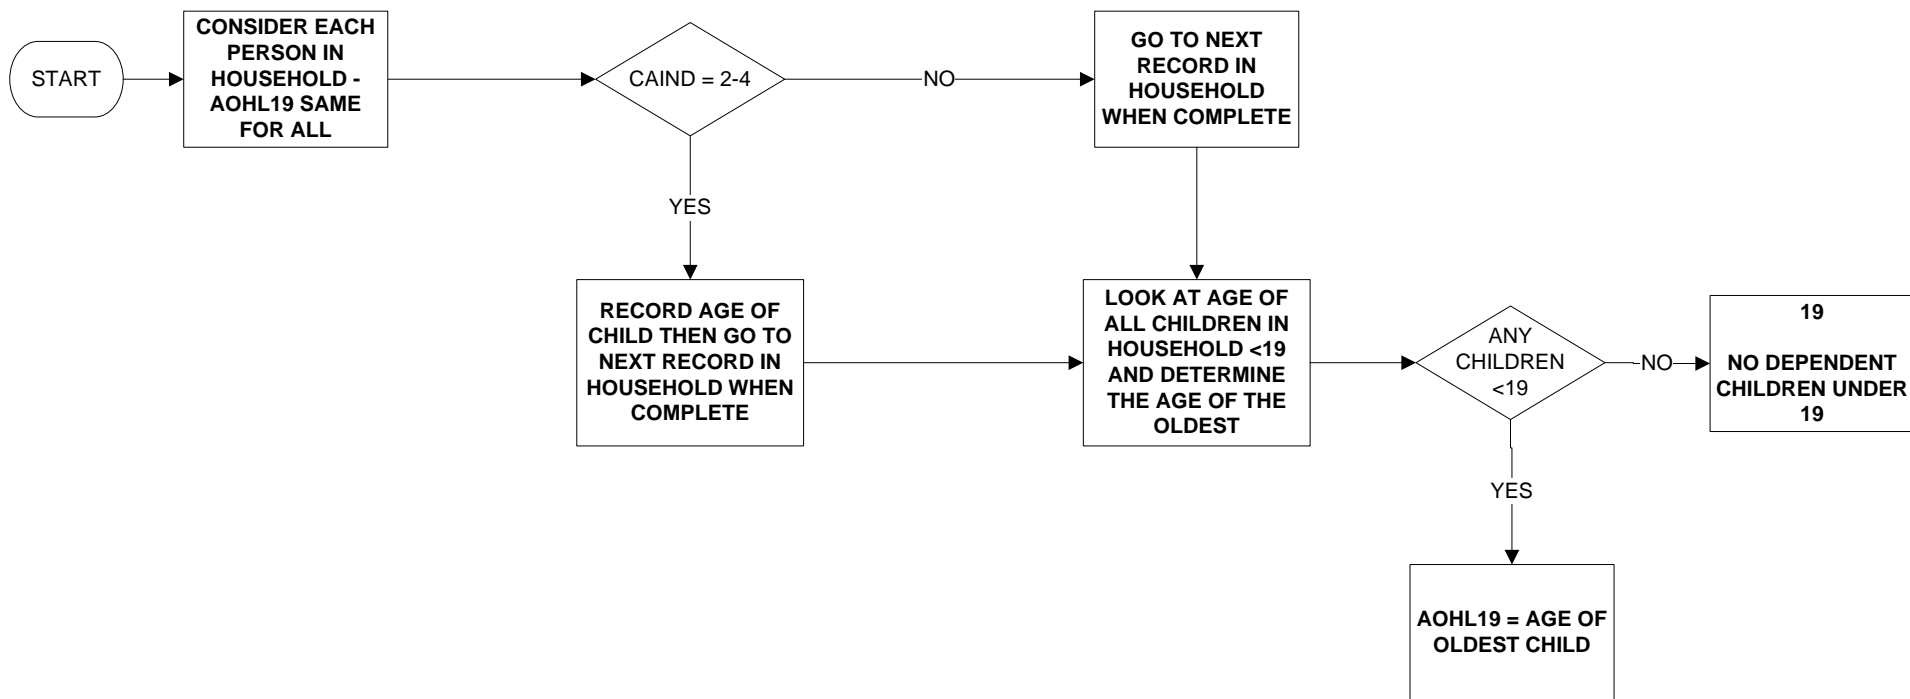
START

CONSIDER EACH PERSON IN HOUSEHOLD - AOHL19 SAME FOR ALL

CAIND = 2-4

NO

GO TO NEXT RECORD IN HOUSEHOLD WHEN COMPLETE

YES

RECORD AGE OF CHILD THEN GO TO NEXT RECORD IN HOUSEHOLD WHEN COMPLETE

LOOK AT AGE OF ALL CHILDREN IN HOUSEHOLD <19 AND DETERMINE THE AGE OF THE OLDEST

ANY CHILDREN <19

NO

19

NO DEPENDENT CHILDREN UNDER 19

YES

AOHL19 = AGE OF OLDEST CHILD